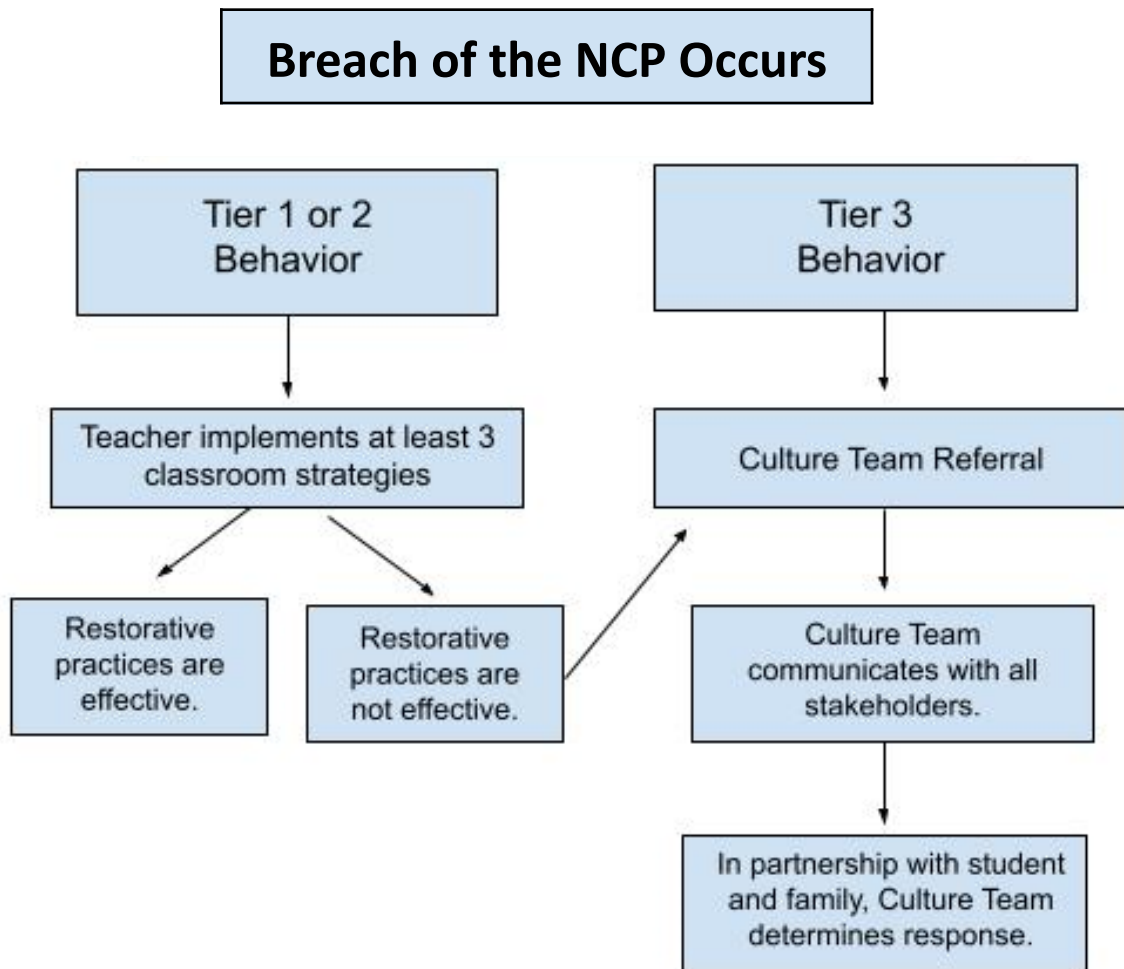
Breach of the NCP Occurs

Tier 1 or 2 Behavior

Teacher implements at least 3 classroom strategies

Restorative practices are effective.

Restorative practices are not effective.

Tier 3 Behavior

Culture Team Referral

Culture Team communicates with all stakeholders.

In partnership with student and family, Culture Team determines response.